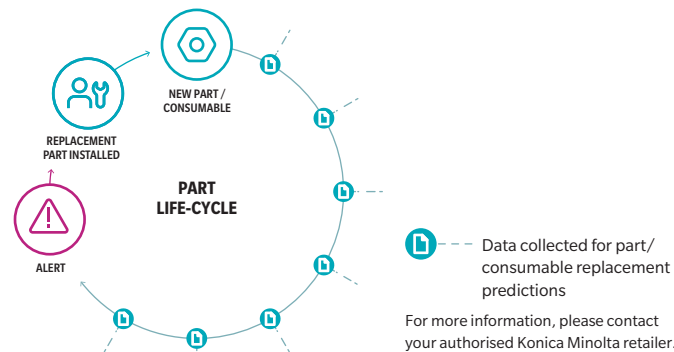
NEW PART / CONSUMABLE

REPLACEMENT PART INSTALLED

PART LIFE-CYCLE

ALERT

Data collected for part/ consumable replacement predictions

For more information, please contact your authorised Konica Minolta retailer.